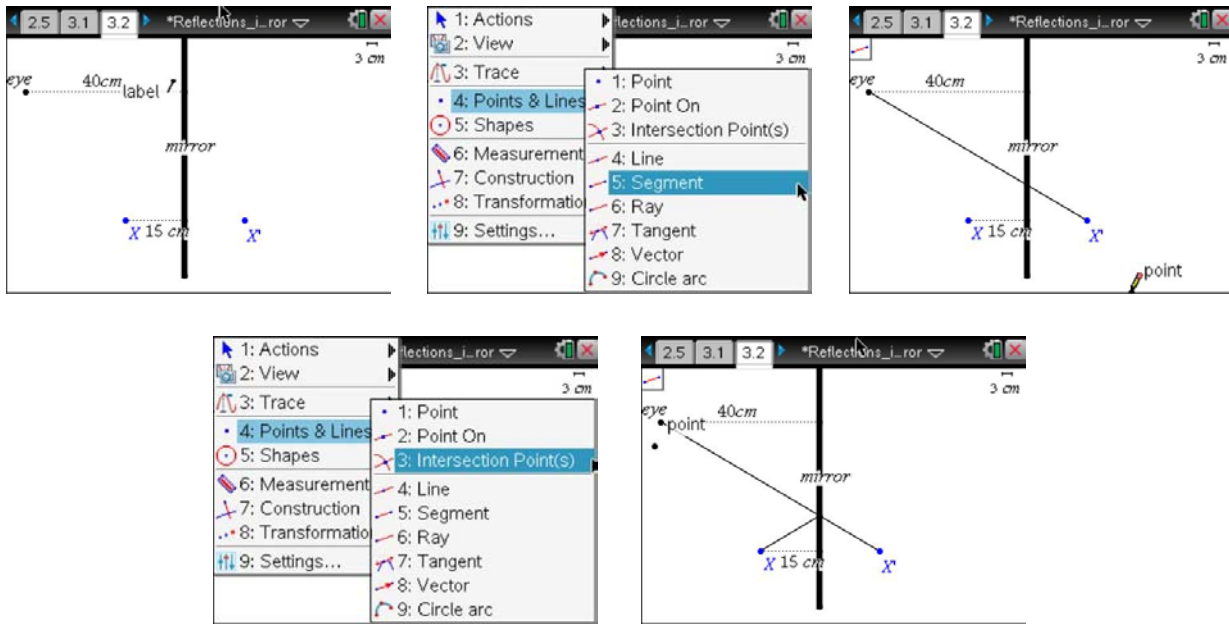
2.5 3.1 3.2 *Reflections_i...ror

3 cm

eye 40cm label

mirror

X 15 cm X'

1: Actions
2: View
3: Trace
4: Points & Lines
5: Shapes
6: Measurement
7: Construction
8: Transformation
9: Settings...

flections_i...ror

3 cm

1: Point
2: Point On
3: Intersection Point(s)
4: Line
5: Segment
6: Ray
7: Tangent
8: Vector
9: Circle arc

2.5 3.1 3.2 *Reflections_i...ror

3 cm

eye 40cm

mirror

X 15 cm X'

point

1: Actions
2: View
3: Trace
4: Points & Lines
5: Shapes
6: Measurement
7: Construction
8: Transformation
9: Settings...

flections_i...ror

3 cm

1: Point
2: Point On
3: Intersection Point(s)
4: Line
5: Segment
6: Ray
7: Tangent
8: Vector
9: Circle arc

2.5 3.1 3.2 *Reflections_i...ror

3 cm

eye 40cm
point

mirror

X 15 cm X'